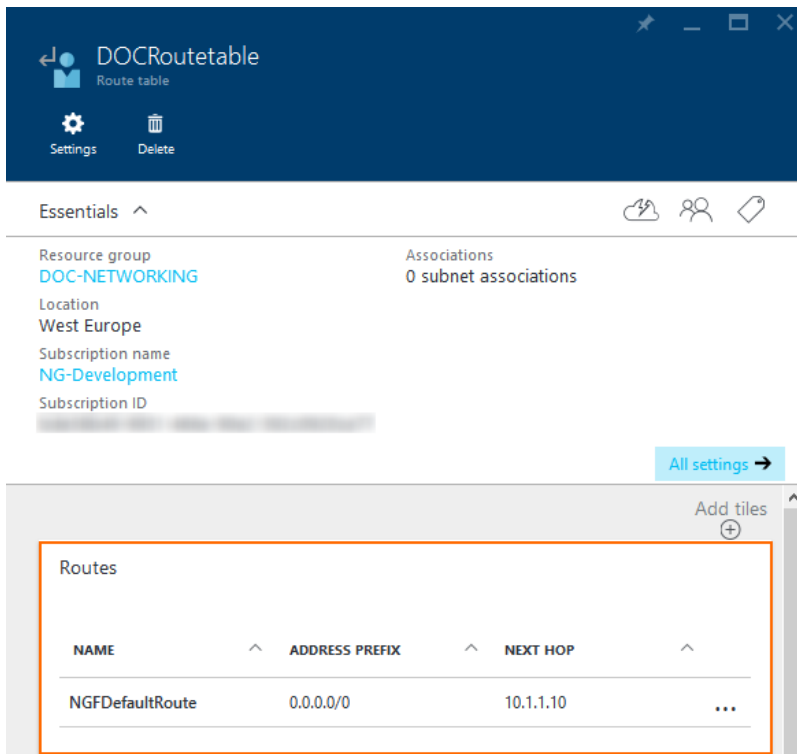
DOCRoutetable
Route table

Settings
Delete

Essentials

Resource group
DOC-NETWORKING

Associations
0 subnet associations

Location
West Europe

Subscription name
NG-Development

Subscription ID
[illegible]

All settings →

Add tiles

Routes

| NAME | ADDRESS PREFIX | NEXT HOP | |
|---|---|---|---|
| NGFDefaultRoute | 0.0.0.0/0 | 10.1.1.10 | ... |